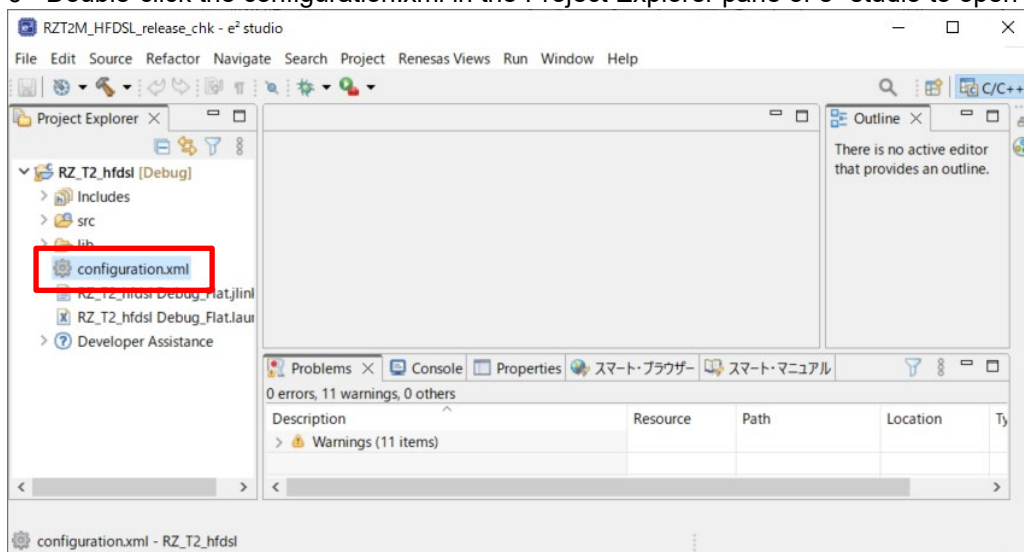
RZT2M_HFDSL_release_chk - e² studio

File Edit Source Refactor Navigate Search Project Renesas Views Run Window Help

C/C++

Project Explorer

RZ_T2_hfdsl [Debug]
Includes
src
lib
configuration.xml
RZ_T2_hfdsl Debug_Flat.jlinl
RZ_T2_hfdsl Debug_Flat.laur
Developer Assistance

Outline
There is no active editor that provides an outline.

Problems Console Properties スマート・ブラウザー スマート・マニュアル

0 errors, 11 warnings, 0 others

| Description | Resource | Path | Location | Ty |
|---|---|---|---|---|
| Warnings (11 items) | | | | |

configuration.xml - RZ_T2_hfdsl